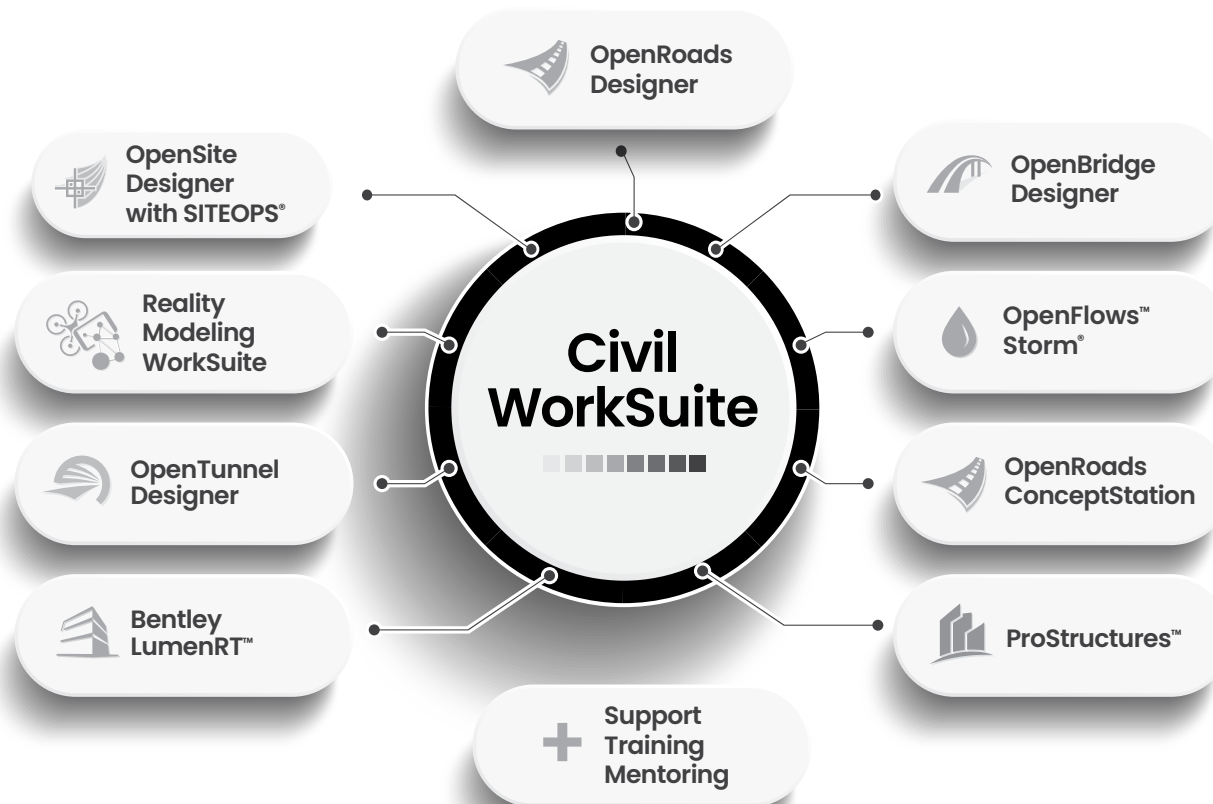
OpenRoads Designer

OpenSite Designer with SITEOPS®

OpenBridge Designer

Reality Modeling WorkSuite

Civil WorkSuite

OpenFlows™ Storm®

OpenTunnel Designer

OpenRoads ConceptStation

Bentley LumenRT™

ProStructures™

Support Training Mentoring